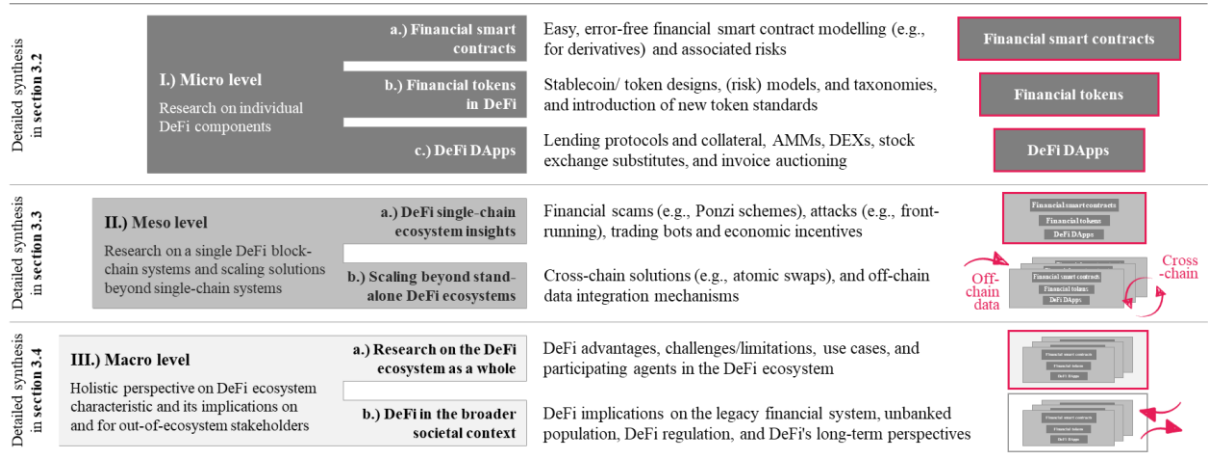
Detailed synthesis in section 3.2

I.) Micro level

Research on individual DeFi components

a.) Financial smart contracts

Easy, error-free financial smart contract modelling (e.g., for derivatives) and associated risks

Financial smart contracts

b.) Financial tokens in DeFi

Stablecoin/ token designs, (risk) models, and taxonomies, and introduction of new token standards

Financial tokens

c.) DeFi DApps

Lending protocols and collateral, AMMs, DEXs, stock exchange substitutes, and invoice auctioning

DeFi DApps

Detailed synthesis in section 3.3

II.) Meso level

Research on a single DeFi blockchain systems and scaling solutions beyond single-chain systems

a.) DeFi single-chain ecosystem insights

Financial scams (e.g., Ponzi schemes), attacks (e.g., front-running), trading bots and economic incentives

Financial smart contracts
Financial tokens
DeFi DApps

b.) Scaling beyond standalone DeFi ecosystems

Cross-chain solutions (e.g., atomic swaps), and off-chain data integration mechanisms

Off-chain data

Financial smart contracts
Financial tokens
DeFi DApps

Cross-chain

Detailed synthesis in section 3.4

III.) Macro level

Holistic perspective on DeFi ecosystem characteristic and its implications on and for out-of-ecosystem stakeholders

a.) Research on the DeFi ecosystem as a whole

DeFi advantages, challenges/limitations, use cases, and participating agents in the DeFi ecosystem

Financial smart contracts
Financial tokens
DeFi DApps

b.) DeFi in the broader societal context

DeFi implications on the legacy financial system, unbanked population, DeFi regulation, and DeFi's long-term perspectives

Financial smart contracts
Financial tokens
DeFi DApps